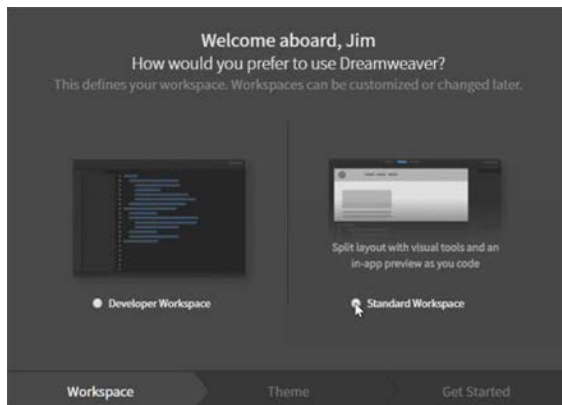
Welcome aboard, Jim
How would you prefer to use Dreamweaver?
This defines your workspace. Workspaces can be customized or changed later.

Developer Workspace

Split layout with visual tools and an in-app preview as you code

Standard Workspace

Workspace
Theme
Get Started